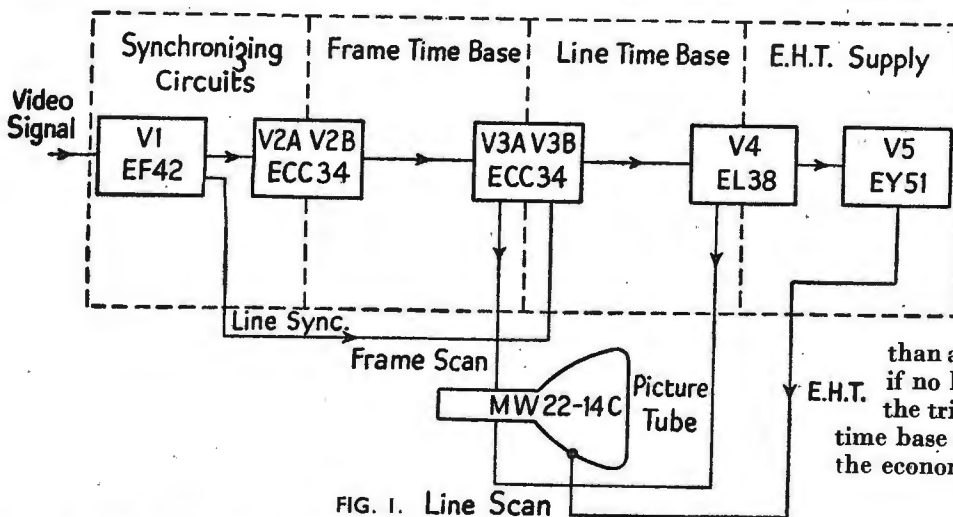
Synchronizing Circuits

Frame Time Base

Line Time Base

E.H.T. Supply

Video Signal

V1 EF42

V2A V2B ECC34

V3A V3B ECC34

V4 EL38

V5 EY51

Line Sync.

Frame Scan

MW22-14C

Picture Tube

E.H.T.

FIG. 1. Line Scan

than a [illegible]
if no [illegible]
the tri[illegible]
time base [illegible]
the econo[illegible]